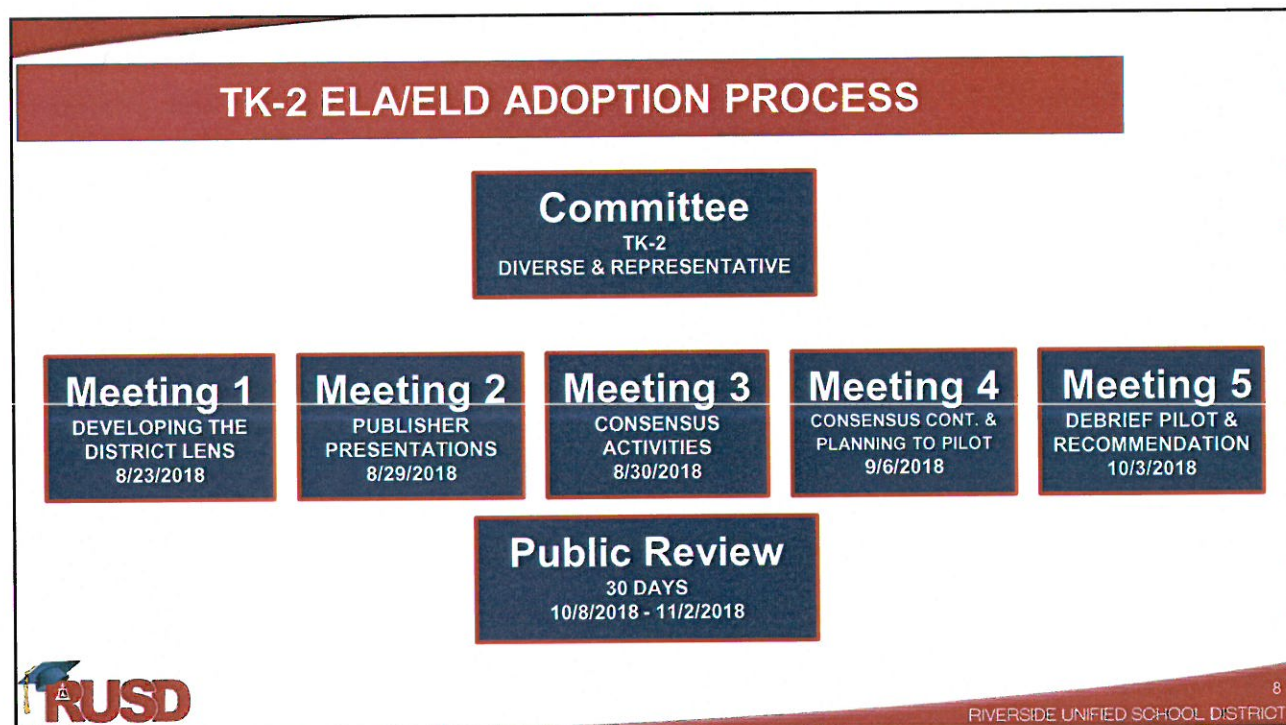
TK-2 ELA/ELD ADOPTION PROCESS

Committee
TK-2
DIVERSE & REPRESENTATIVE

Meeting 1
DEVELOPING THE DISTRICT LENS
8/23/2018

Meeting 2
PUBLISHER PRESENTATIONS
8/29/2018

Meeting 3
CONSENSUS ACTIVITIES
8/30/2018

Meeting 4
CONSENSUS CONT. & PLANNING TO PILOT
9/6/2018

Meeting 5
DEBRIEF PILOT & RECOMMENDATION
10/3/2018

Public Review
30 DAYS
10/8/2018 - 11/2/2018

RUSD

8

RIVERSIDE UNIFIED SCHOOL DISTRICT